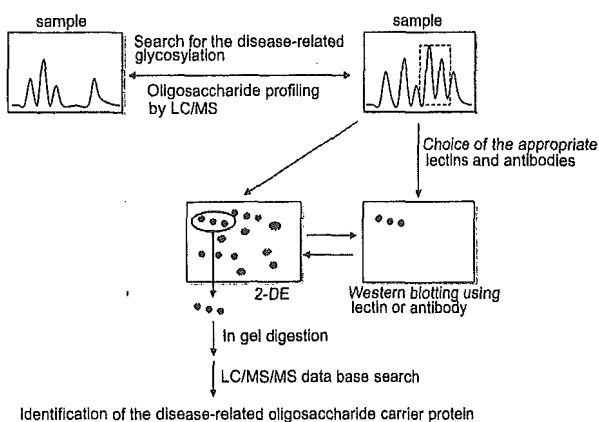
sample

sample

Search for the disease-related glycosylation

Oligosaccharide profiling by LC/MS

Choice of the appropriate lectins and antibodies

2-DE

Western blotting using lectin or antibody

In gel digestion

LC/MS/MS data base search

Identification of the disease-related oligosaccharide carrier protein